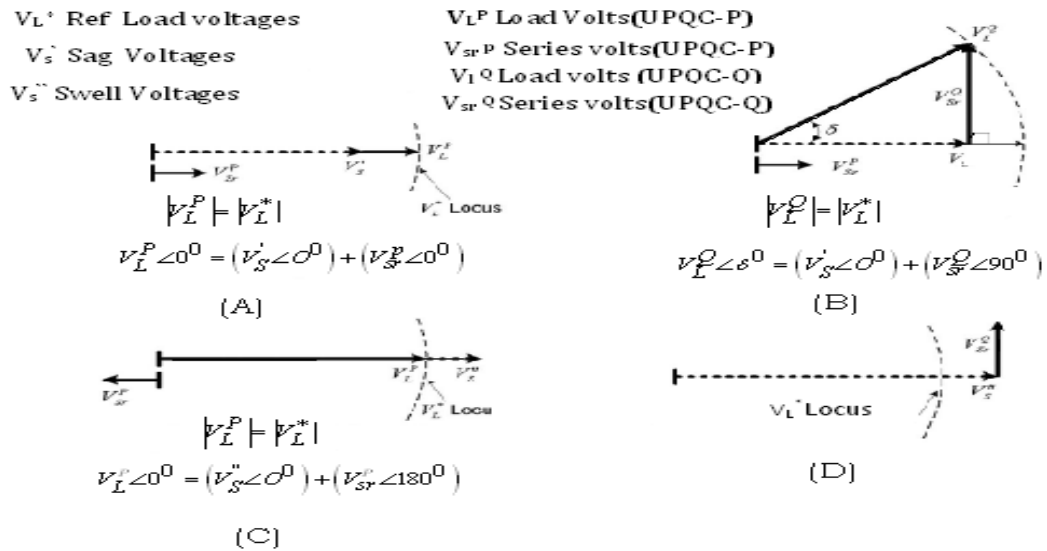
$V_L^*$ Ref Load voltages

$V_s^{'}$ Sag Voltages

$V_s^{''}$ Swell Voltages

$V_L^P$ Load Volts(UPQC-P)

$V_{sr}^P$ Series volts(UPQC-P)

$V_L^Q$ Load volts (UPQC-Q)

$V_{sr}^Q$ Series volts(UPQC-Q)

$V_{Sr}^P$ $V_s^{'}$ $V_L^P$

$V_L^*$ Locus

$|V_L^P| = |V_L^*|$

$V_L^P\angle 0^0 = (V_S^{'}\angle 0^0) + (V_{Sr}^P\angle 0^0)$

(A)

$V_L^Q$ $V_{Sr}^Q$ $\delta$ $V_L$ $V_{Sr}^P$

$|V_L^Q| = |V_L^*|$

$V_L^Q\angle \delta^0 = (V_S^{'}\angle 0^0) + (V_{Sr}^Q\angle 90^0)$

(B)

$V_{sr}^P$ $V_L^P$ $V_s^{''}$

$V_L^*$ Locus

$|V_L^P| = |V_L^*|$

$V_L^P\angle 0^0 = (V_S^{''}\angle 0^0) + (V_{Sr}^P\angle 180^0)$

(C)

$V_{Sr}^Q$

$V_L^*$ Locus

$V_s^{''}$

(D)